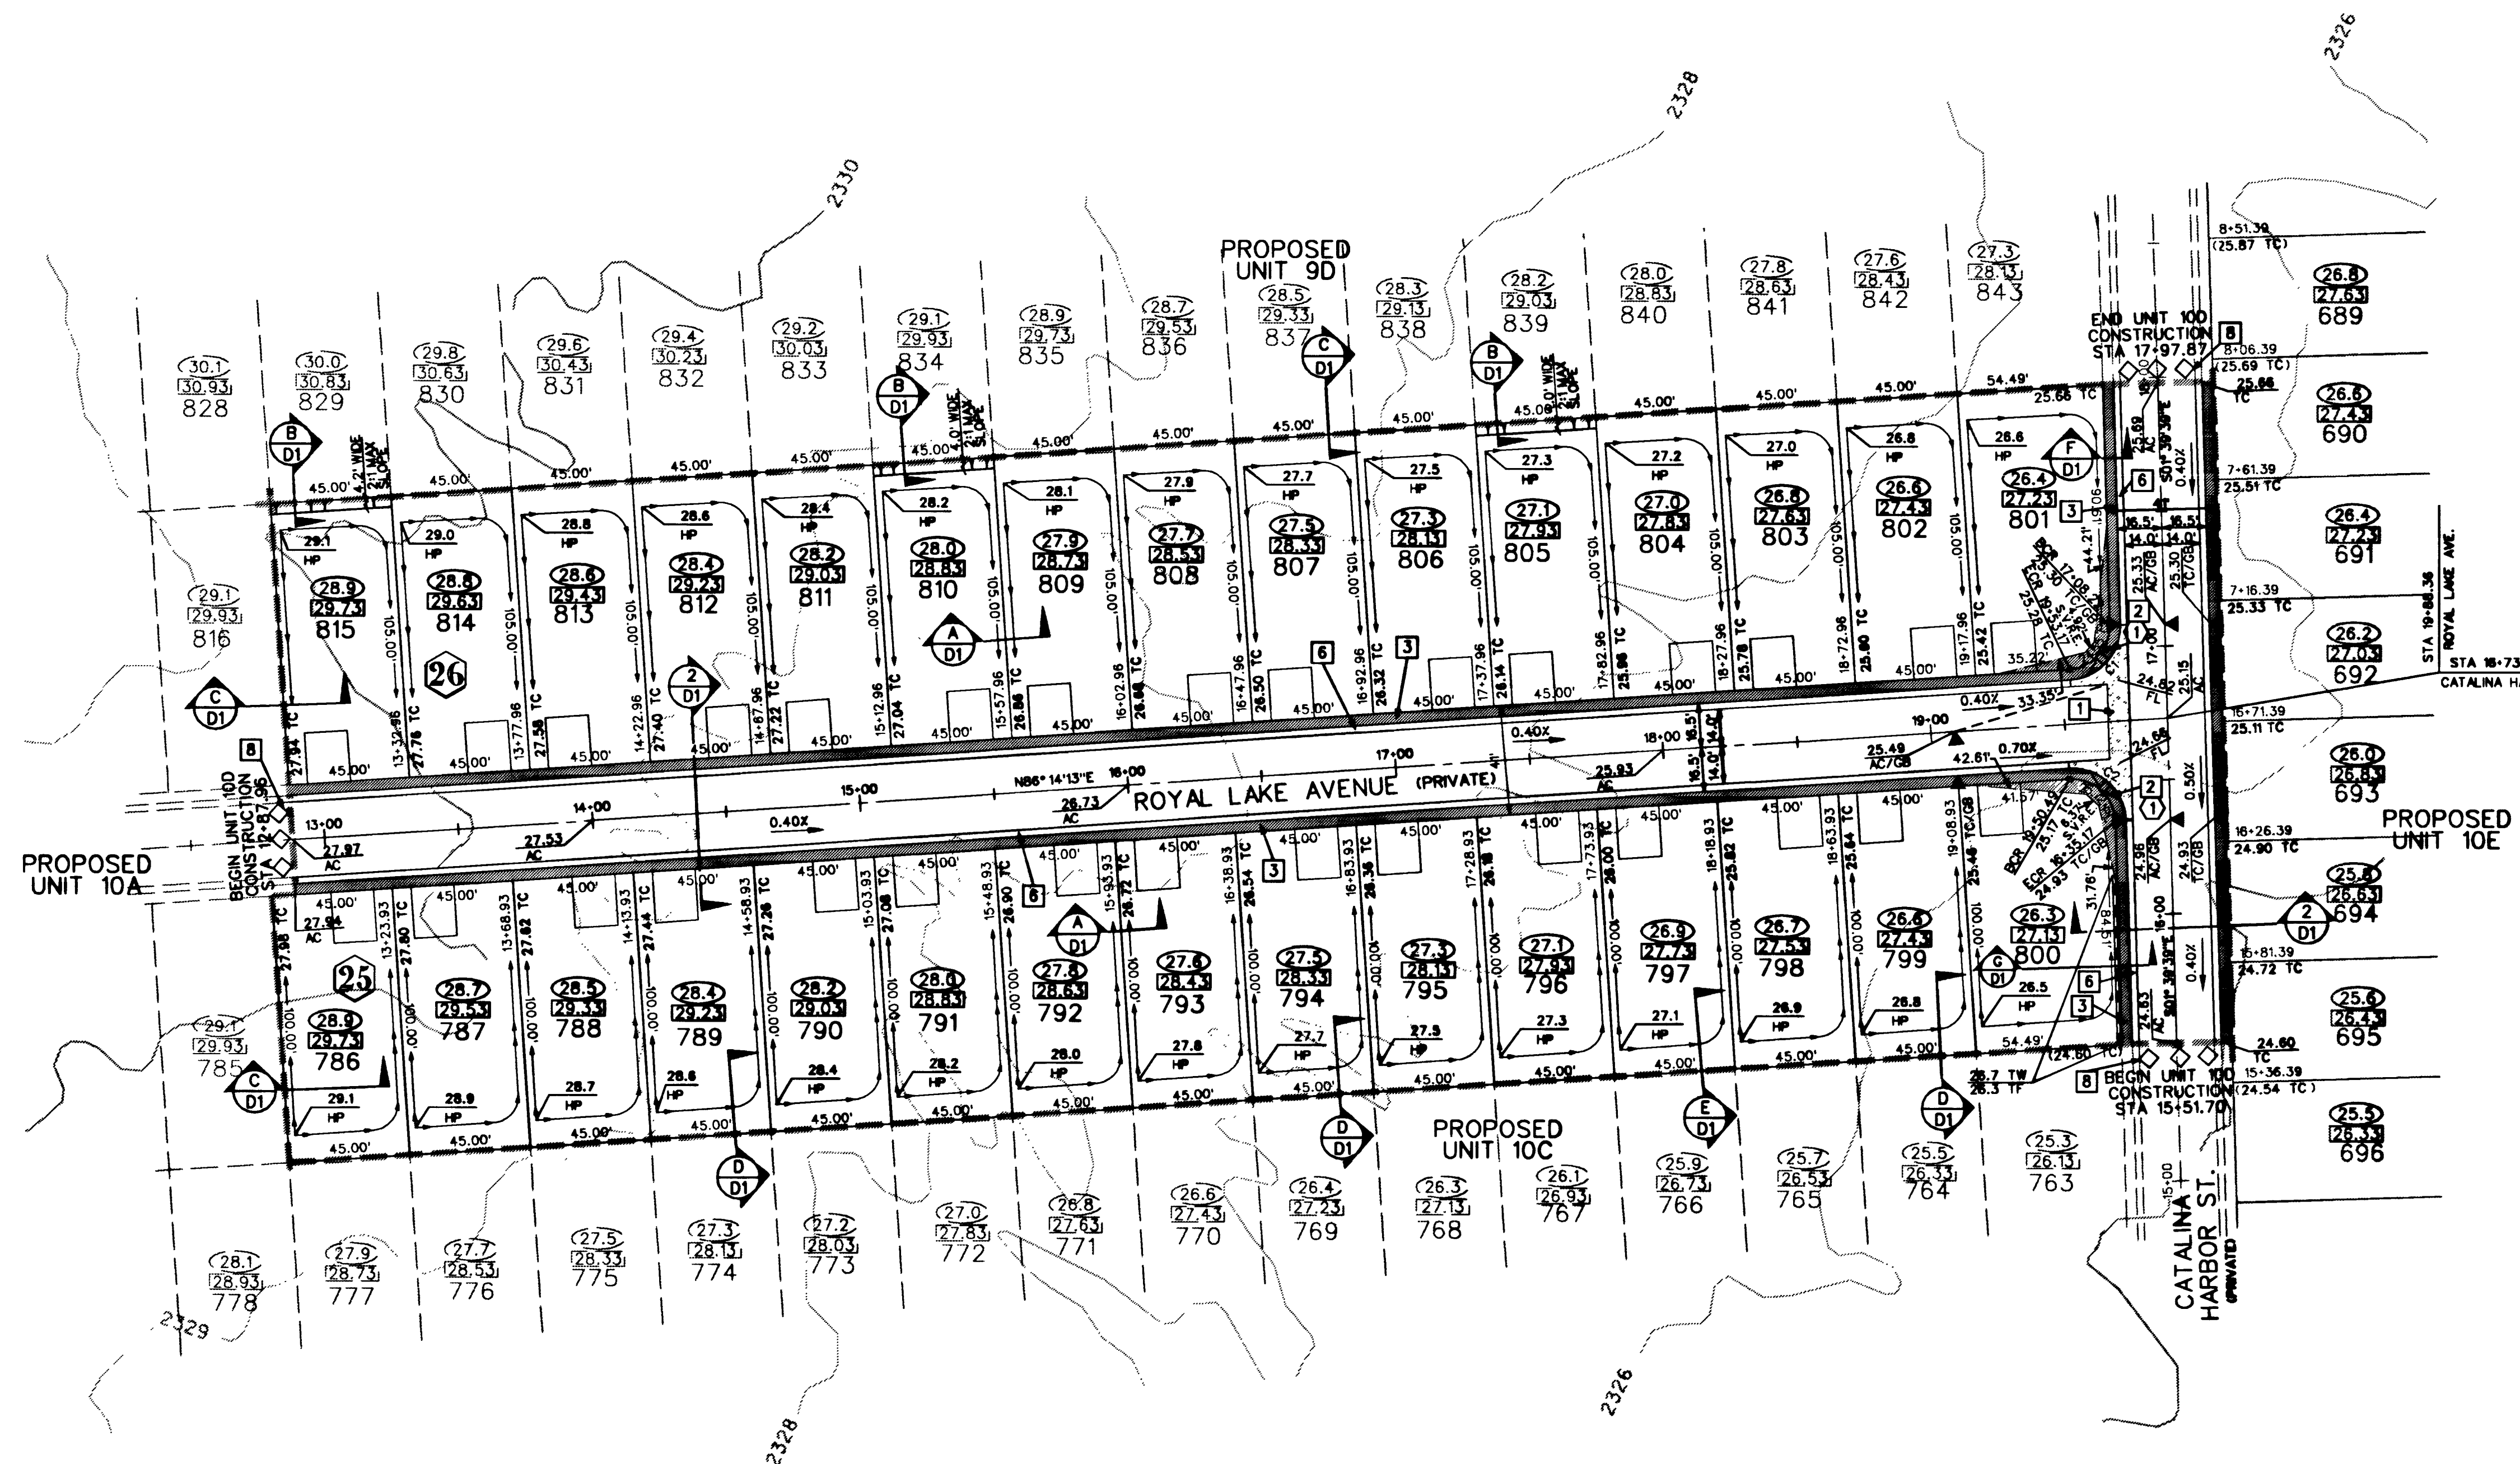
2326

2328

2330

PROPOSED UNIT 9D

30.1
30.93
828

30.0
30.83
829

29.8
30.63
830

29.6
30.43
831

29.4
30.23
832

29.2
30.03
833

29.1
29.93
834

28.9
29.73
835

28.7
29.53
836

28.5
29.33
837

28.3
29.13
838

28.2
29.03
839

28.0
28.83
840

27.8
28.63
841

27.6
28.43
842

27.3
28.13
843

END UNIT 10D CONSTRUCTION STA 17+97.87

8+51.39
(25.87 TC)

8+06.39
(25.69 TC)

25.66 TC

26.8
27.63
689

26.6
27.43
690

7+61.39
25.51 TC

26.4
27.23
691

7+16.39
25.33 TC

26.2
27.03
692

STA 19+88.36 ROYAL LAKE AVE.
STA 16+73
CATALINA HA

16+71.39
25.11 TC

26.0
26.83
693

PROPOSED UNIT 10E

16+26.39
24.90 TC

25.8
26.63
694

15+81.39
24.72 TC

25.6
26.43
695

24.60 TC
15+36.39
(24.54 TC)

25.5
26.33
696

B D1
C D1
B D1
F D1

4.2' WIDE 2:1 MAX SLOPE
4.0' WIDE 2:1 MAX SLOPE
4.0' WIDE 2:1 MAX SLOPE

45.00' 45.00' 45.00' 45.00' 45.00' 45.00' 45.00' 45.00' 45.00' 45.00' 45.00' 45.00' 45.00' 54.49'

29.1 HP
29.0 HP
28.8 HP
28.6 HP
28.4 HP
28.2 HP
28.1 HP
27.9 HP
27.7 HP
27.5 HP
27.3 HP
27.2 HP
27.0 HP
26.8 HP
28.6 HP

28.9
29.73
815

28.8
29.63
814

28.6
29.43
813

28.4
29.23
812

28.2
29.03
811

28.0
28.83
810

27.9
28.73
809

27.7
28.53
808

27.5
28.33
807

27.3
28.13
806

27.1
27.93
805

27.0
27.83
804

26.8
27.63
803

26.6
27.43
802

26.4
27.23
801

29.1
29.93
816

26

105.00

A D1
C D1
2 D1

13+32.96 27.76 TC
13+77.96 27.58 TC
14+22.96 27.40 TC
14+67.96 27.22 TC
15+12.96 27.04 TC
15+57.96 26.86 TC
16+02.96 26.68 TC
16+47.96 26.50 TC
16+92.96 26.32 TC
17+37.96 26.14 TC
17+82.96 25.96 TC
18+27.96 25.78 TC
18+72.96 25.60 TC
19+17.96 25.42 TC

27.94 TC

6
3

BCR 17+08 26.30 ECR 19+54 25.28 TC

25.69 AC
S01° 39' 39"E 0.40%
16.5' 16.5' 14.0' 14.0'
25.33 AC/GB
25.30 TC/GB
44.21'
19.06'
1
2
17.00
24.82 FL
25.15 AC
35.22
33.35
0.40%

8
BEGIN UNIT 10D CONSTRUCTION STA 12+87.96

13+00
14+00
15+00
16+00
17+00
18+00
19+00

27.97 AC
27.53 AC
0.40%
N86° 14' 13"E
26.73 AC
ROYAL LAKE AVENUE (PRIVATE)
0.40%
25.93 AC
25.49 AC/GB
42.61'
0.70%
24.96 FL
41.57'

PROPOSED UNIT 10A

27.94 AC
27.98 TC
13+23.93 27.80 TC
13+68.93 27.62 TC
14+13.93 27.44 TC
14+58.93 27.26 TC
15+03.93 27.08 TC
15+48.93 26.90 TC
15+93.93 26.72 TC
16+38.93 26.54 TC
16+83.93 26.36 TC
17+28.93 26.18 TC
17+73.93 26.00 TC
18+18.93 25.82 TC
18+63.93 25.64 TC
19+08.93 25.46 TC/GB

BCR 15+50.42 25.17 ECR 16+35.17 24.93 TC/GB
31.78'
24.96 AC/GB
24.93 TC/GB
0.50%
16+00
0.40%
S01° 39' 39"E
24.83 AC

25

100.00

28.9
29.73
786

28.7
29.53
787

28.5
29.33
788

28.4
29.23
789

28.2
29.03
790

28.0
28.83
791

27.8
28.63
792

27.6
28.43
793

27.5
28.33
794

27.3
28.13
795

27.1
27.93
796

26.9
27.73
797

26.7
27.53
798

26.6
27.43
799

26.3
27.13
800

29.1
29.93
785

A D1
G D1
C D1

29.1 HP
28.9 HP
28.7 HP
28.6 HP
28.4 HP
28.2 HP
28.0 HP
27.8 HP
27.7 HP
27.5 HP
27.3 HP
27.1 HP
26.9 HP
26.8 HP
26.5 HP

45.00' 45.00' 45.00' 45.00' 45.00' 45.00' 45.00' 45.00' 45.00' 45.00' 45.00' 45.00' 45.00' 54.49'

28.7 TW
26.3 TF
(24.80 TC)

8
BEGIN UNIT 10D CONSTRUCTION STA 15+51.70

D D1
D D1
E D1
D D1

PROPOSED UNIT 10C

28.1
28.93
778

27.9
28.73
777

27.7
28.53
776

27.5
28.33
775

27.3
28.13
774

27.2
28.03
773

27.0
27.83
772

26.8
27.63
771

26.6
27.43
770

26.4
27.23
769

26.3
27.13
768

26.1
26.93
767

25.9
26.73
766

25.7
26.53
765

25.5
26.33
764

25.3
26.13
763

15+00

CATALINA HARBOR ST. (PRIVATE)

2329

2328

2326